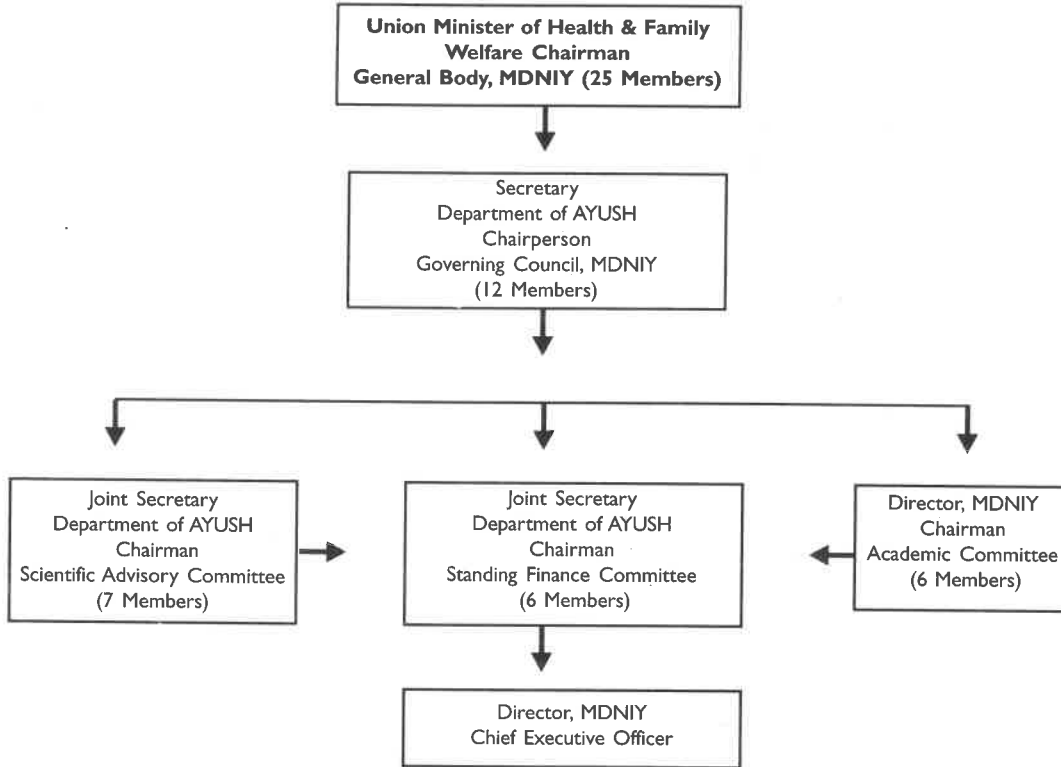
Union Minister of Health & Family Welfare Chairman
General Body, MDNIY (25 Members)

Secretary
Department of AYUSH
Chairperson
Governing Council, MDNIY
(12 Members)

Joint Secretary
Department of AYUSH
Chairman
Scientific Advisory Committee
(7 Members)

Joint Secretary
Department of AYUSH
Chairman
Standing Finance Committee
(6 Members)

Director, MDNIY
Chairman
Academic Committee
(6 Members)

Director, MDNIY
Chief Executive Officer